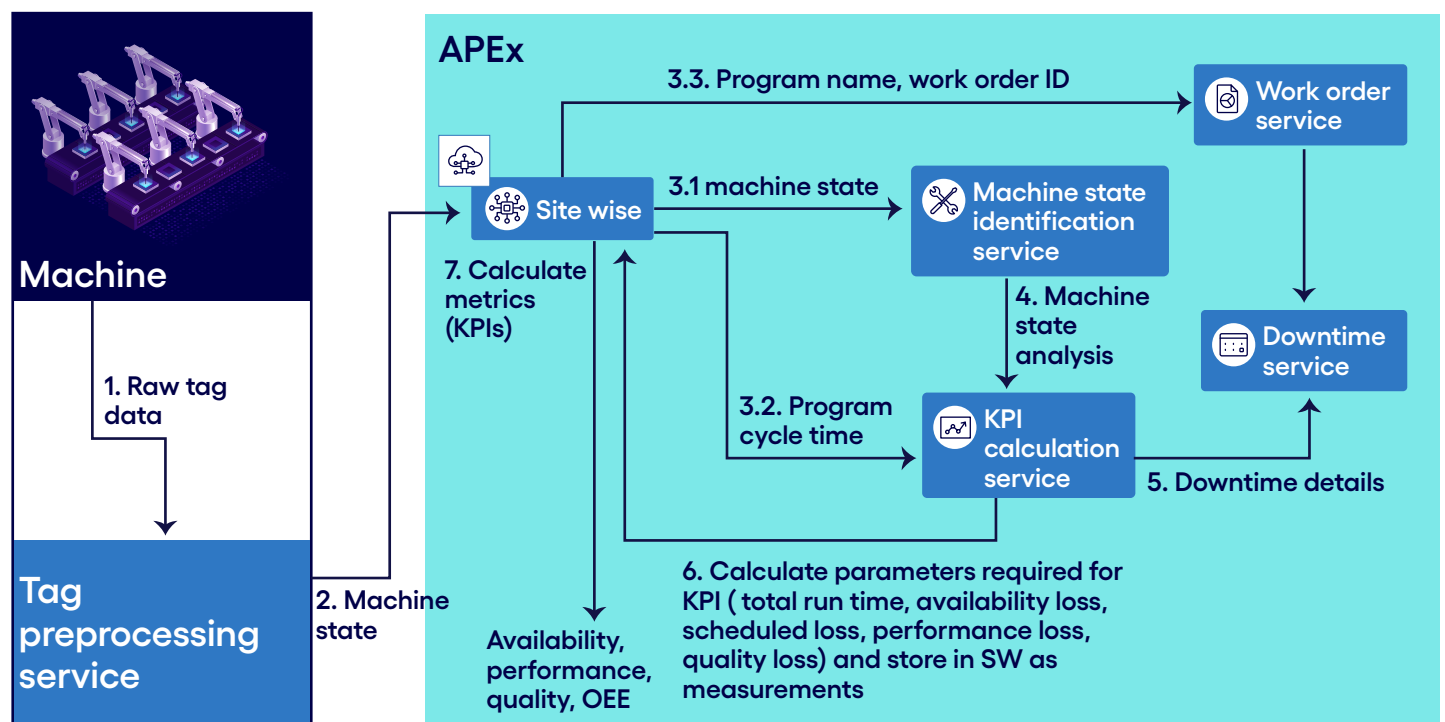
Machine

1. Raw tag data

Tag preprocessing service

2. Machine state

APEx

3.3. Program name, work order ID

Work order service

Site wise

3.1 machine state

Machine state identification service

7. Calculate metrics (KPIs)

4. Machine state analysis

Downtime service

3.2. Program cycle time

KPI calculation service

5. Downtime details

6. Calculate parameters required for KPI ( total run time, availability loss, scheduled loss, performance loss, quality loss) and store in SW as measurements

Availability, performance, quality, OEE